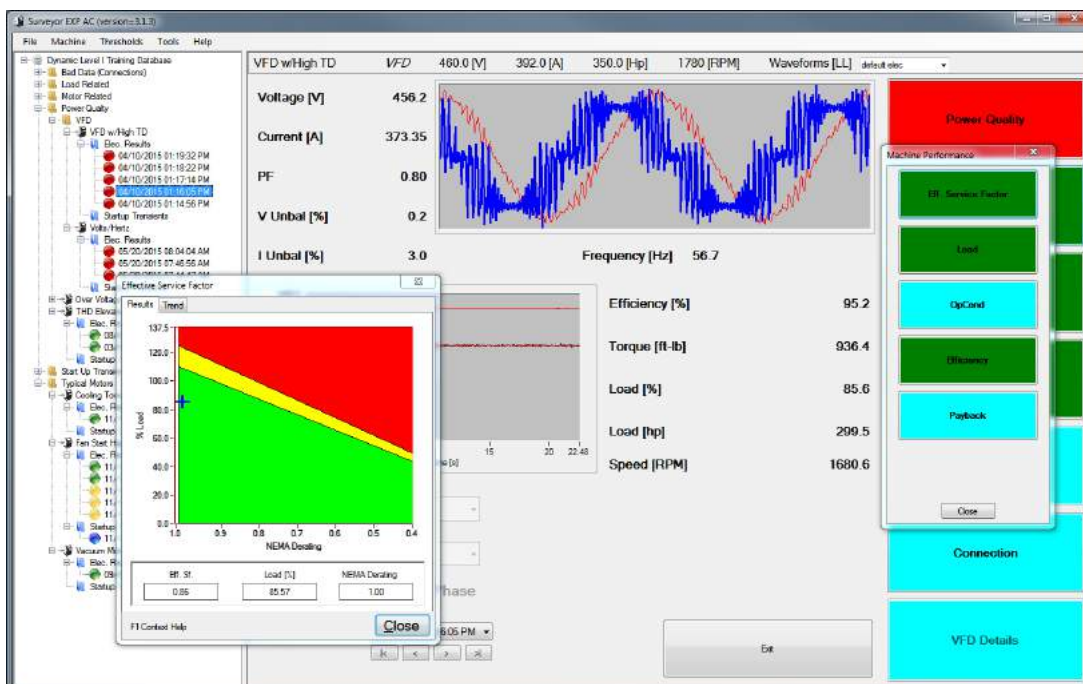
Surveyor EXP AC (version=3.1.3)

File Machine Thresholds Tools Help

Dynamic Level I Training Database
Bad Data (Connections)
Load Related
Motor Related
Power Quality
VFD
VFD w/High TD
Elec. Results
04/10/2015 01:19:32 PM
04/10/2015 01:18:22 PM
04/10/2015 01:17:14 PM
04/10/2015 01:16:05 PM
04/10/2015 01:14:56 PM
Startup Transients
Volts/Hertz
Elec. Results
05/20/2015 08:04:04 AM
05/20/2015 07:46:56 AM
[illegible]
Sta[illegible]
Over Voltag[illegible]
THD Eleva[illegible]
Elec. R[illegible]
08/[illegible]
03/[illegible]
Startup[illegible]
Start Up Transi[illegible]
Typical Motors
Cooling Tow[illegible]
Elec. R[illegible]
11/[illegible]
Startup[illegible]
Fan Start H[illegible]
Elec. R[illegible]
11/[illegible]
11/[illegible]
11/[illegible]
11/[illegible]
Startup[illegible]
11/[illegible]
Vacuum M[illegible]
Elec. R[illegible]
09/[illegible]
Startup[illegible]

VFD w/High TD VFD 460.0 [V] 392.0 [A] 350.0 [Hp] 1780 [RPM] Waveforms [LL] default elec

Voltage [V] 456.2
Current [A] 373.35
PF 0.80
V Unbal [%] 0.2
I Unbal [%] 3.0
Frequency [Hz] 56.7

Efficiency [%] 95.2
Torque [ft-lb] 936.4
Load [%] 85.6
Load [hp] 299.5
Speed [RPM] 1680.6

15 20 22.48
me [s]

hase

6:05 PM

Exit

Power Quality
Connection
VFD Details

Machine Performance
Eff. Service Factor
Load
OpCond
Efficiency
Payback
Close

Effective Service Factor
Results Trend
137.5
120.0
100.0
80.0
60.0
40.0
20.0
0.0
% Load
1.0 0.9 0.8 0.7 0.6 0.5 0.4
NEMA Derating

| Eff. SF. | Load [%] | NEMA Derating |
|---|---|---|
| 0.86 | 85.57 | 1.00 |

F1 Context Help
Close